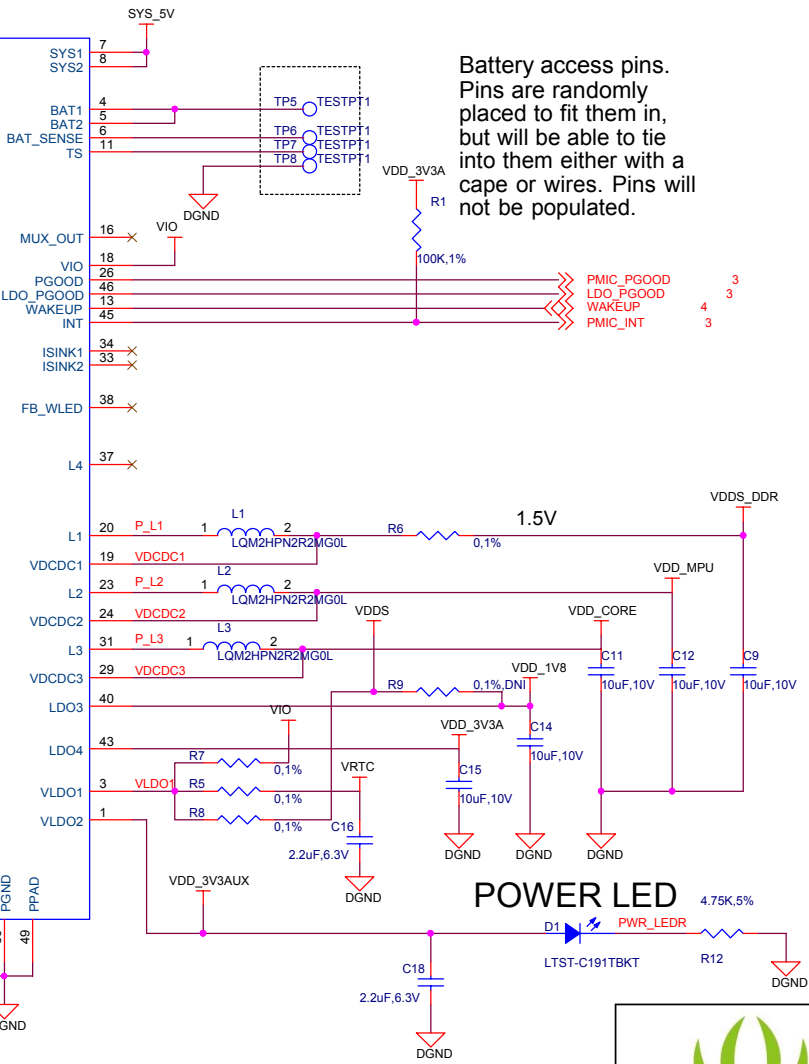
SYS_5V

SYS1 7
SYS2 8
BAT1 4
BAT2 5
BAT_SENSE 6
TS 11

TP5 TESTPT1
TP6 TESTPT1
TP7 TESTPT1
TP8 TESTPT1

DGND

Battery access pins. Pins are randomly placed to fit them in, but will be able to tie into them either with a cape or wires. Pins will not be populated.

VDD_3V3A
R1
100K,1%

MUX_OUT 16
VIO
VIO 18
PGOOD 26
LDO_PGOOD 46
WAKEUP 13
INT 45

PMIC_PGOOD 3
LDO_PGOOD 3
WAKEUP 4
PMIC_INT 3

ISINK1 34
ISINK2 33
FB_WLED 38
L4 37

VDDS_DDR
L1 20 P_L1 1 L1 2 LQM2HPN2R2MG0L
R6 0,1%
1.5V
VDCDC1 19 VDCDC1
VDD_MPU
L2 23 P_L2 1 L2 2 LQM2HPN2R2MG0L
VDCDC2 24 VDCDC2
VDDS
VDD_CORE
L3 31 P_L3 1 L3 2 LQM2HPN2R2MG0L
VDCDC3 29 VDCDC3
VDD_1V8
C11 10uF,10V
C12 10uF,10V
C9 10uF,10V
LDO3 40
R9 0,1%,DNI
VIO
VDD_3V3A
C14 10uF,10V
LDO4 43
R7 0,1%
VRTC
C15 10uF,10V
VLDO1 3 VLDO1
R5 0,1%
R8 0,1%
VLDO2 1
C16 2.2uF,6.3V
DGND DGND DGND DGND DGND

PGND PPAD
49
DGND

VDD_3V3AUX
POWER LED
4.75K,5%
D1 PWR_LEDR
LTST-C191TBKT
R12
DGND
C18 2.2uF,6.3V
DGND